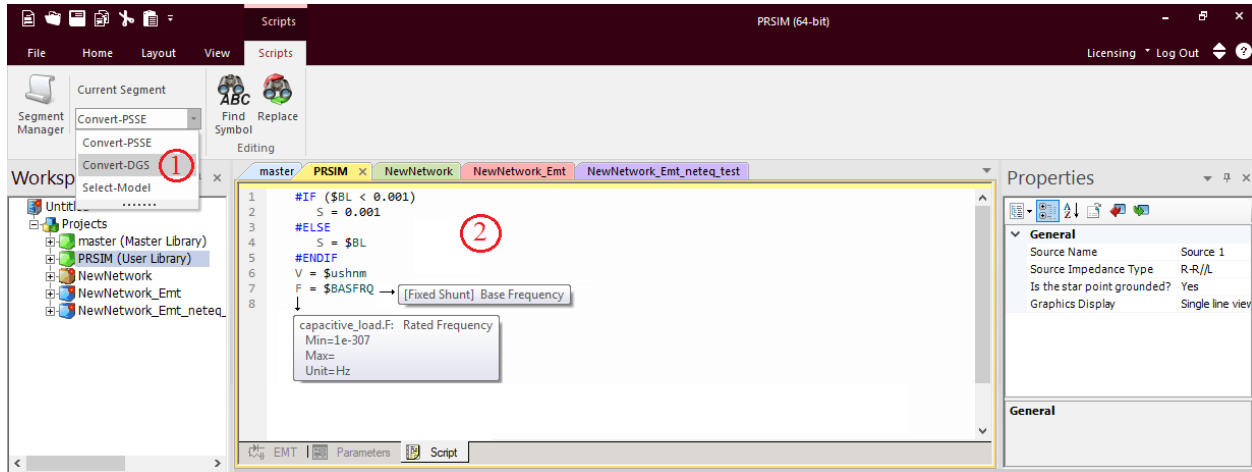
Scripts

PRSIM (64-bit)

File Home Layout View Scripts

Licensing Log Out

Segment Manager

Current Segment

Convert-PSSE

Convert-PSSE
Convert-DGS ①
Select-Model
.......

ABC Find Symbol

Replace

Editing

Worksp

Untitl
Projects
master (Master Library)
PRSIM (User Library)
NewNetwork
NewNetwork_Emt
NewNetwork_Emt_neteq_

master PRSIM × NewNetwork NewNetwork_Emt NewNetwork_Emt_neteq_test

1 #IF ($BL < 0.001)
2 S = 0.001
3 #ELSE
4 S = $BL
5 #ENDIF
6 V = $ushnm
7 F = $BASFRQ → [Fixed Shunt] Base Frequency
8

②

capacitive_load.F: Rated Frequency
Min=1e-307
Max=
Unit=Hz

EMT Parameters Script

Properties

General

| Source Name | Source 1 |
|---|---|
| Source Impedance Type | R-R//L |
| Is the star point grounded? | Yes |
| Graphics Display | Single line view |

General